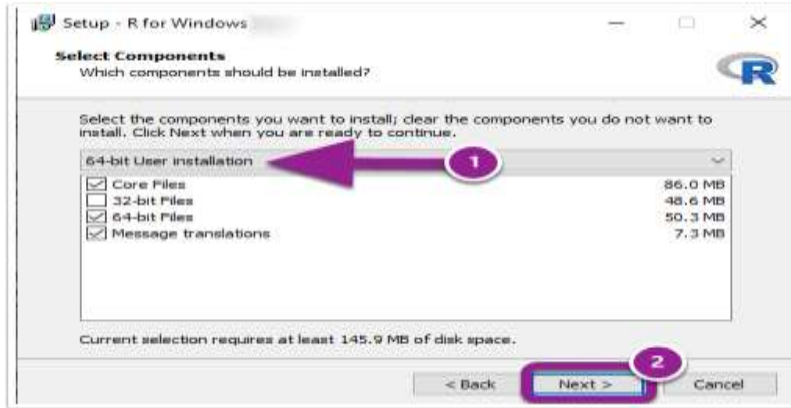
Setup - R for Windows

Select Components
Which components should be installed?

R

Select the components you want to install; clear the components you do not want to install. Click Next when you are ready to continue.

64-bit User installation

1

| | | |
|---|---|---|
| ☑ | Core Files | 86.0 MB |
| ☐ | 32-bit Files | 48.6 MB |
| ☑ | 64-bit Files | 50.3 MB |
| ☑ | Message translations | 7.3 MB |

Current selection requires at least 145.9 MB of disk space.

2

< Back Next > Cancel